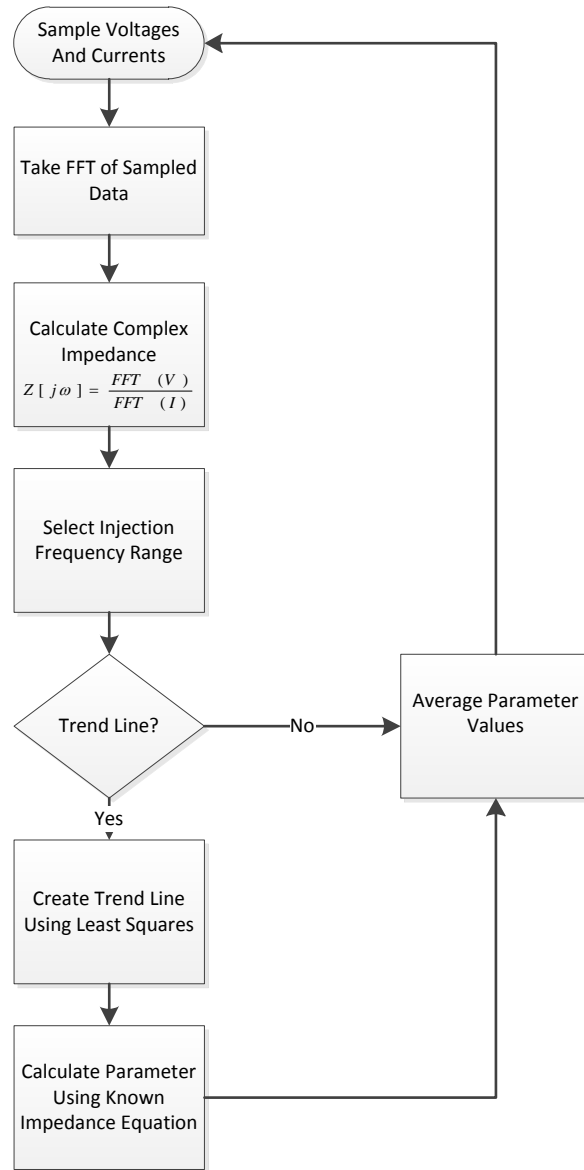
Sample Voltages And Currents

Take FFT of Sampled Data

Calculate Complex Impedance
$Z[j\omega] = \frac{FFT(V)}{FFT(I)}$

Select Injection Frequency Range

Trend Line?

No

Average Parameter Values

Yes

Create Trend Line Using Least Squares

Calculate Parameter Using Known Impedance Equation